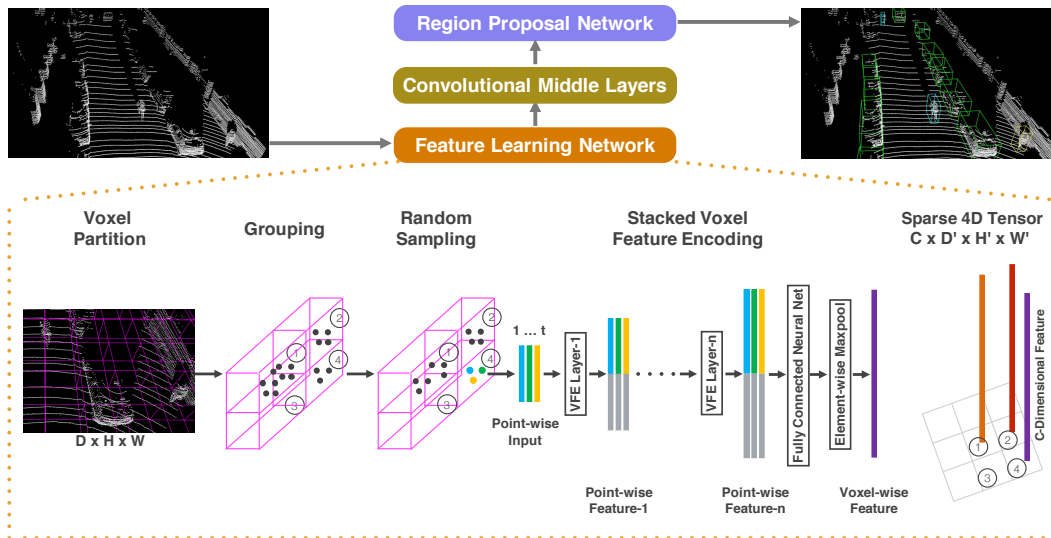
Region Proposal Network

Convolutional Middle Layers

Feature Learning Network

Voxel Partition

Grouping

Random Sampling

Stacked Voxel Feature Encoding

Sparse 4D Tensor
C x D' x H' x W'

D x H x W

2

1

4

3

2

1

4

3

1 ... t

Point-wise Input

VFE Layer-1

VFE Layer-n

Fully Connected Neural Net

Element-wise Maxpool

C-Dimensional Feature

2

1

4

3

Point-wise Feature-1

Point-wise Feature-n

Voxel-wise Feature